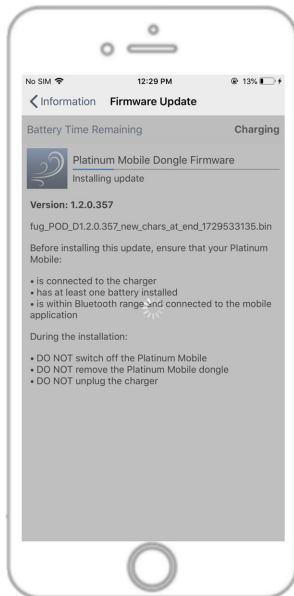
No SIM 12:29 PM 13%

Information Firmware Update

Battery Time Remaining Charging

Platinum Mobile Dongle Firmware

Installing update

Version: 1.2.0.357

fug_POD_D1.2.0.357_new_chars_at_end_1729533135.bin

Before installing this update, ensure that your Platinum Mobile:

• is connected to the charger
• has at least one battery installed
• is within Bluetooth range and connected to the mobile application

During the installation:

• DO NOT switch off the Platinum Mobile
• DO NOT remove the Platinum Mobile dongle
• DO NOT unplug the charger